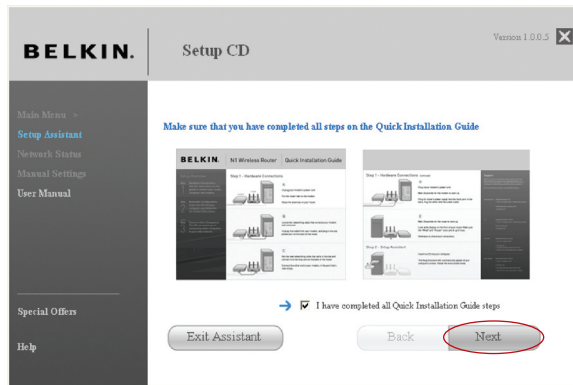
BELKIN.

Setup CD

Version 1.0.0.5

Main Menu »

Setup Assistant

Network Status

Manual Settings

User Manual

Special Offers

Help

Make sure that you have completed all steps on the Quick Installation Guide

BELKIN. N1 Wireless Router Quick Installation Guide

Step 1 - Hardware Connections

Step 1 - Hardware Connections

Step 2 - Setup Assistant

I have completed all Quick Installation Guide steps

Exit Assistant

Back

Next